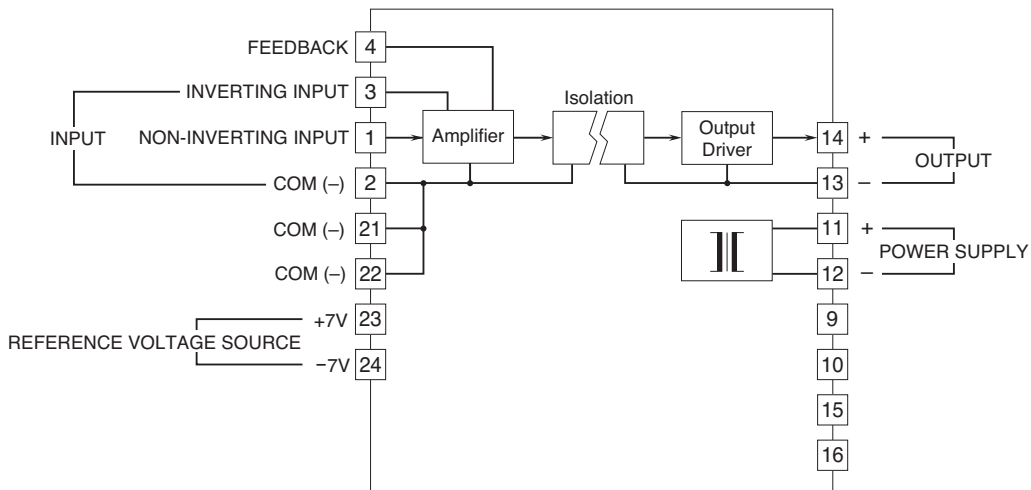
FEEDBACK 4
INVERTING INPUT 3
INPUT
NON-INVERTING INPUT 1
COM (–) 2
COM (–) 21
COM (–) 22
+7V 23
REFERENCE VOLTAGE SOURCE
−7V 24

Amplifier
Isolation
Output Driver

14 +
OUTPUT
13 –
11 +
POWER SUPPLY
12 –
9
10
15
16